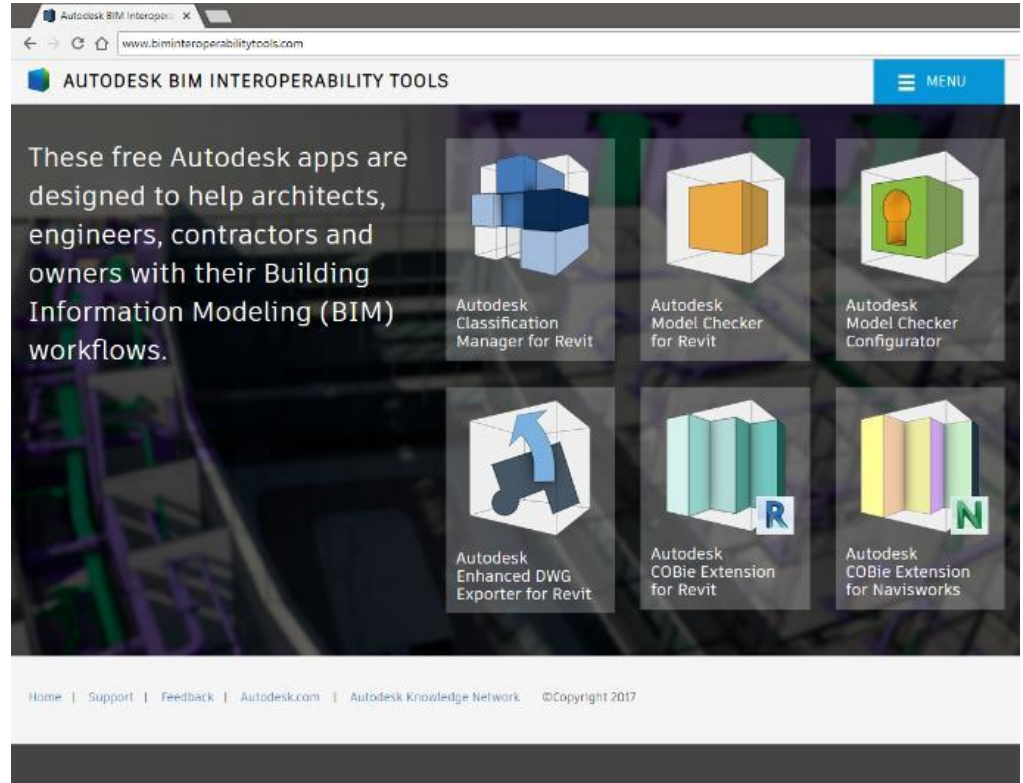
Autodesk BIM Interoper: ×

www.biminteroperabilitytools.com

AUTODESK BIM INTEROPERABILITY TOOLS

MENU

These free Autodesk apps are designed to help architects, engineers, contractors and owners with their Building Information Modeling (BIM) workflows.

Autodesk Classification Manager for Revit

Autodesk Model Checker for Revit

Autodesk Model Checker Configurator

Autodesk Enhanced DWG Exporter for Revit

R

Autodesk COBie Extension for Revit

N

Autodesk COBie Extension for Navisworks

Home | Support | Feedback | Autodesk.com | Autodesk Knowledge Network ©Copyright 2017